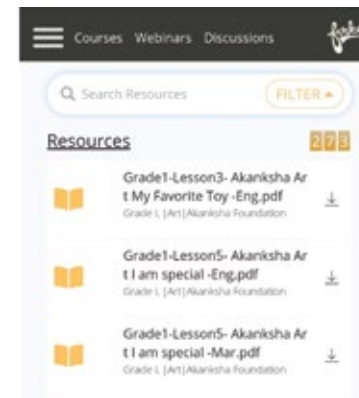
Courses Webinars Discussions

Search Resources
FILTER

Resources
273

Grade1-Lesson3- Akanksha Art My Favorite Toy -Eng.pdf
Grade I, |Art|Akanksha Foundation

Grade1-Lesson5- Akanksha Art I am special -Eng.pdf
Grade I, |Art|Akanksha Foundation

Grade1-Lesson5- Akanksha Art I am special -Mar.pdf
Grade I, |Art|Akanksha Foundation